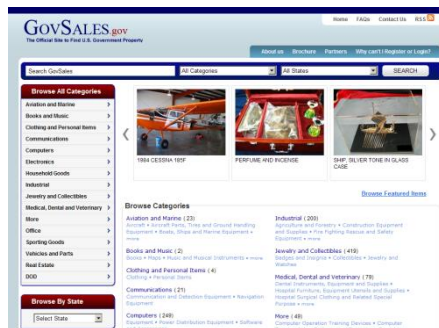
GOVSALES.gov
The Official Site to Find U.S. Government Property

Home FAQs Contact Us RSS

About us Brochure Partners Why can't I Register or Login?

Search GovSales
All Categories
All States
SEARCH

Browse All Categories
Aviation and Marine
Books and Music
Clothing and Personal Items
Communications
Computers
Electronics
Household Goods
Industrial
Jewelry and Collectibles
Medical, Dental and Veterinary
More
Office
Sporting Goods
Vehicles and Parts
Real Estate
DOD

Browse By State
Select State

1984 CESSNA 185F
PERFUME AND INCENSE
SHIP, SILVER TONE IN GLASS CASE

Browse Featured Items

Browse Categories

Aviation and Marine (23)
Aircraft • Aircraft Parts, Tires and Ground Handling Equipment • Boats, Ships and Marine Equipment • more

Books and Music (2)
Books • Maps • Music and Musical Instruments • more

Clothing and Personal Items (4)
Clothing • Personal Items

Communications (21)
Communication and Detection Equipment • Navigation Equipment

Computers (249)
Equipment • Power Distribution Equipment • Software

Industrial (200)
Agriculture and Forestry • Construction Equipment and Supplies • Fire Fighting Rescue and Safety Equipment • more

Jewelry and Collectibles (419)
Badges and Insignia • Collectibles • Jewelry and Watches

Medical, Dental and Veterinary (78)
Dental Instruments, Equipment and Supplies • Hospital Furniture, Equipment Utensils and Supplies • Hospital Surgical Clothing and Related Special Purpose • more

More (48)
Computer Operation Training Devices • Computer